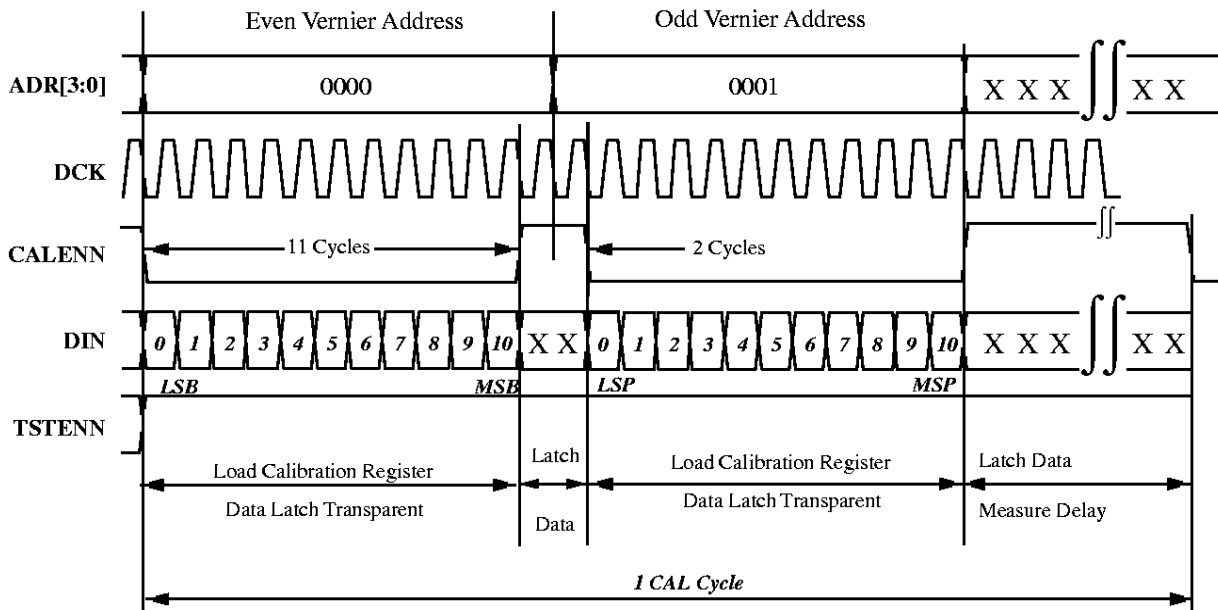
Even Vernier Address

Odd Vernier Address

ADR[3:0]

0000

0001

X X X

X X

DCK

CALENN

11 Cycles

2 Cycles

DIN

0 1 2 3 4 5 6 7 8 9 10

X X

0 1 2 3 4 5 6 7 8 9 10

X X X

X X

LSB

MSB

LSP

MSP

TSTENN

Load Calibration Register

Data Latch Transparent

Latch

Data

Load Calibration Register

Data Latch Transparent

Latch Data

Measure Delay

1 CAL Cycle